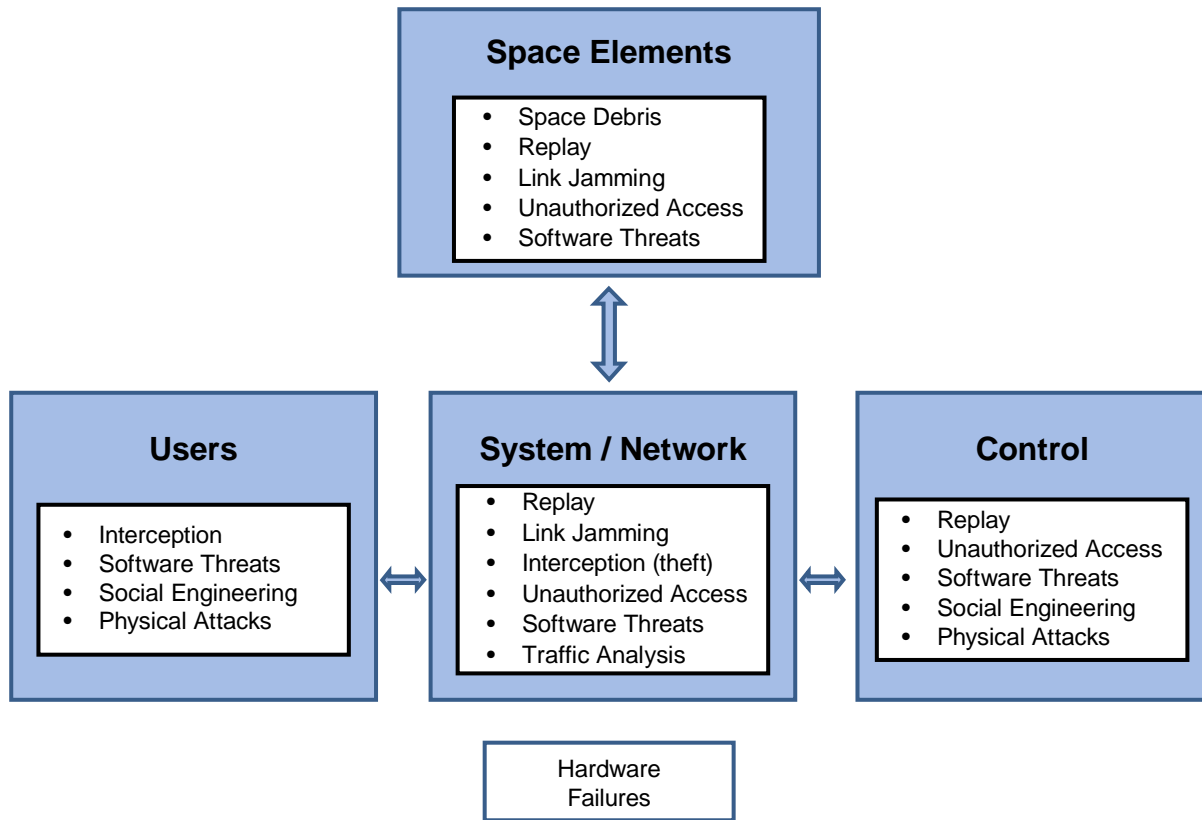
Space Elements

- Space Debris
- Replay
- Link Jamming
- Unauthorized Access
- Software Threats

Users

- Interception
- Software Threats
- Social Engineering
- Physical Attacks

System / Network

- Replay
- Link Jamming
- Interception (theft)
- Unauthorized Access
- Software Threats
- Traffic Analysis

Control

- Replay
- Unauthorized Access
- Software Threats
- Social Engineering
- Physical Attacks

Hardware Failures